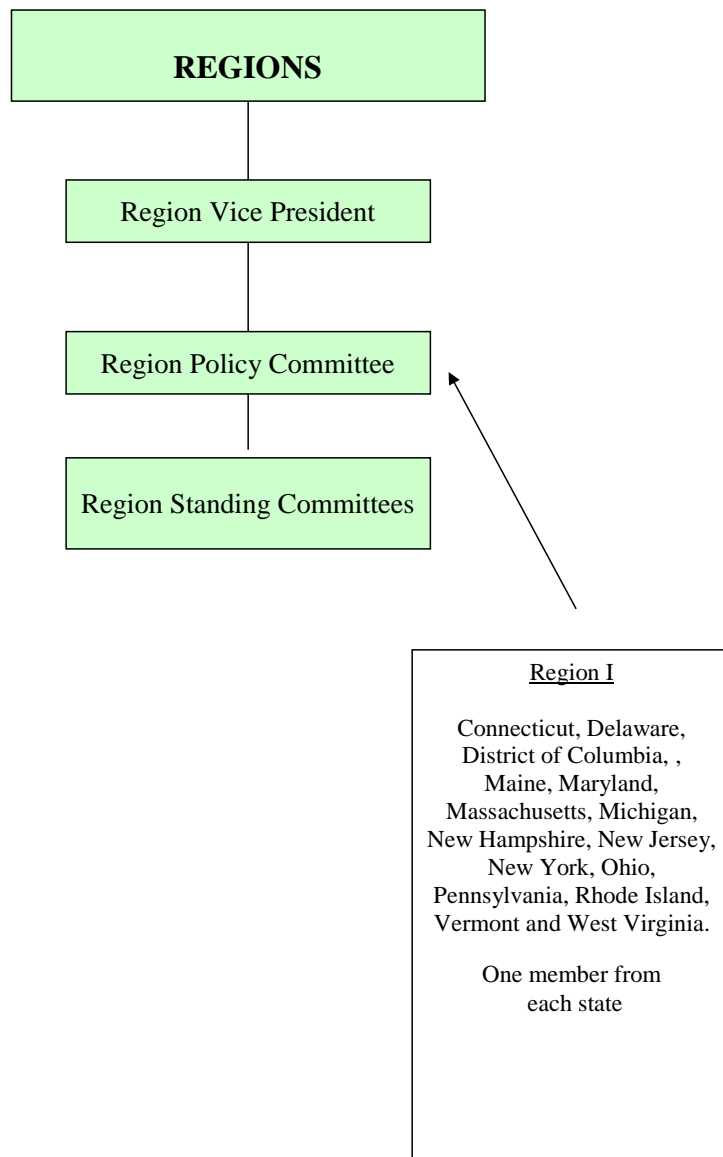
REGIONS

Region Vice President

Region Policy Committee

Region Standing Committees

Region I

Connecticut, Delaware, District of Columbia, , Maine, Maryland, Massachusetts, Michigan, New Hampshire, New Jersey, New York, Ohio, Pennsylvania, Rhode Island, Vermont and West Virginia.

One member from each state